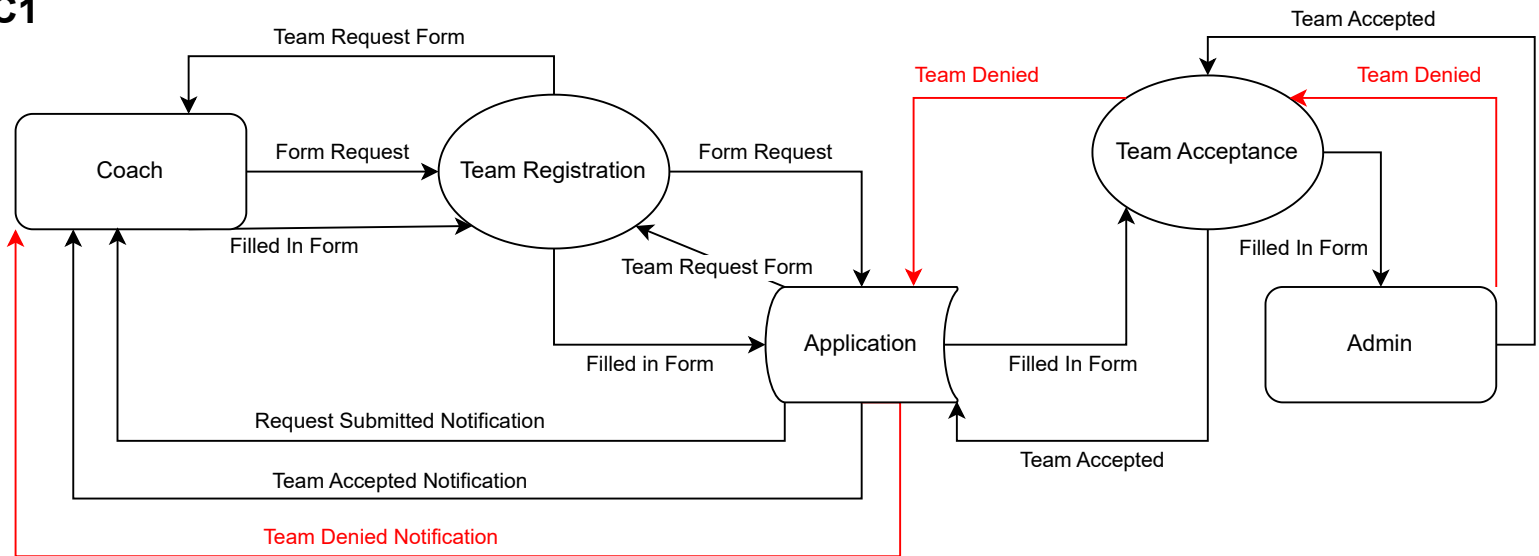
C1

Team Request Form

Coach

Form Request

Team Registration

Filled In Form

Form Request

Team Request Form

Filled in Form

Application

Request Submitted Notification

Team Accepted Notification

Team Denied Notification

Team Denied

Team Accepted

Team Denied

Team Acceptance

Filled In Form

Admin

Filled In Form

Team Accepted